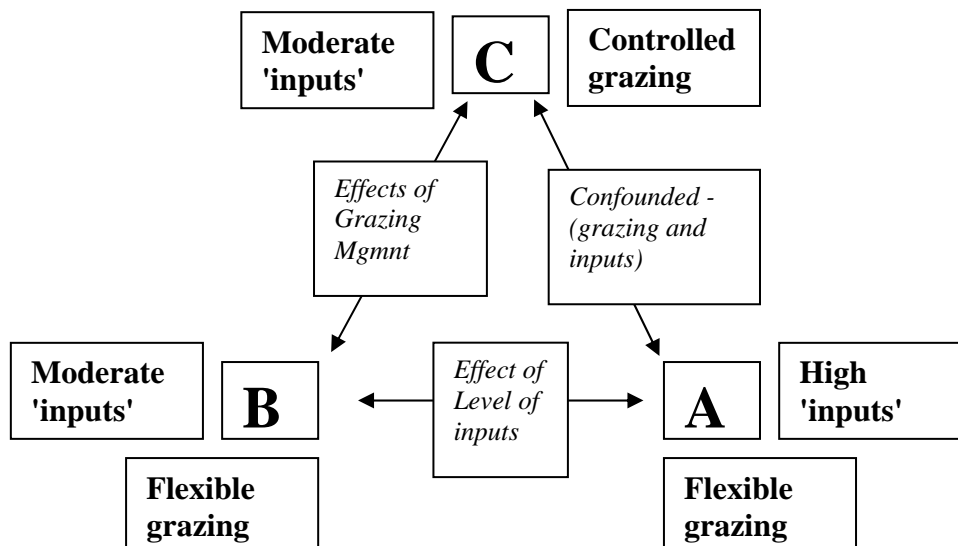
Moderate 'inputs'

C

Controlled grazing

Effects of Grazing Mgmnt

Confounded - (grazing and inputs)

Moderate 'inputs'

B

Effect of Level of inputs

A

High 'inputs'

Flexible grazing

Flexible grazing